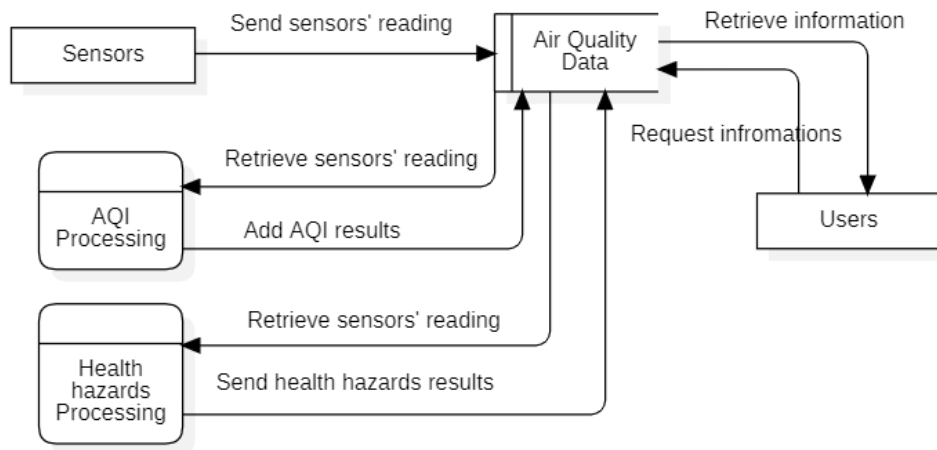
Sensors

Send sensors' reading

Air Quality Data

Retrieve information

Request infromations

Users

Retrieve sensors' reading

AQI Processing

Add AQI results

Retrieve sensors' reading

Health hazards Processing

Send health hazards results